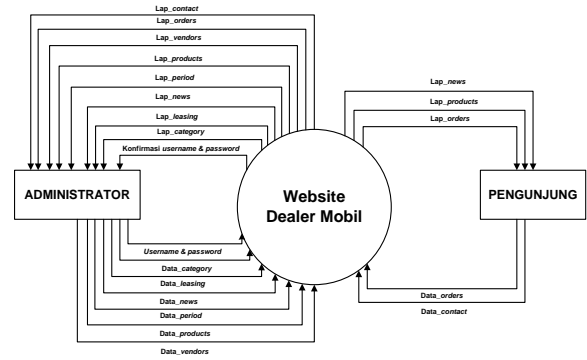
Lap_contact
Lap_orders
Lap_vendors
Lap_products
Lap_period
Lap_news
Lap_leasing
Lap_category
Konfirmasi username & password

ADMINISTRATOR

Website Dealer Mobil

PENGUNJUNG

Lap_news
Lap_products
Lap_orders

Username & password
Data_category
Data_leasing
Data_news
Data_period
Data_products
Data_vendors

Data_orders
Data_contact